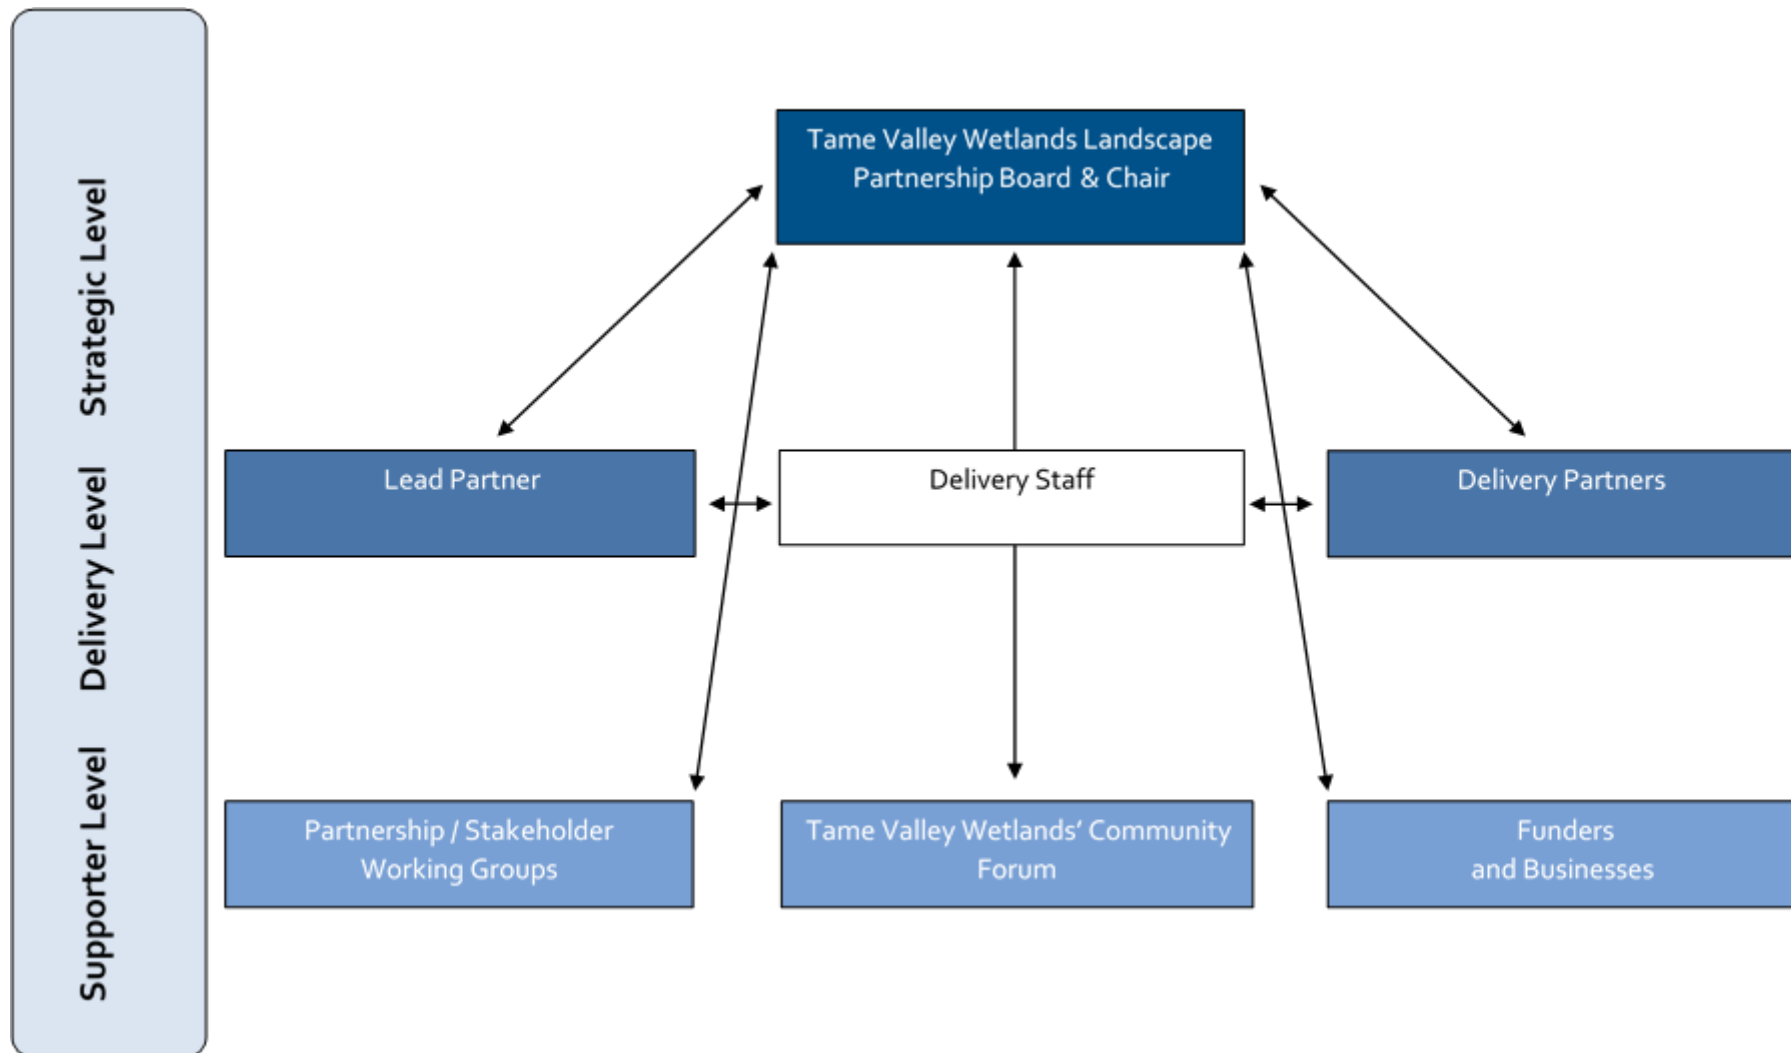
Strategic Level

Delivery Level

Supporter Level

Tame Valley Wetlands Landscape Partnership Board & Chair

Lead Partner

Delivery Staff

Delivery Partners

Partnership / Stakeholder Working Groups

Tame Valley Wetlands' Community Forum

Funders and Businesses